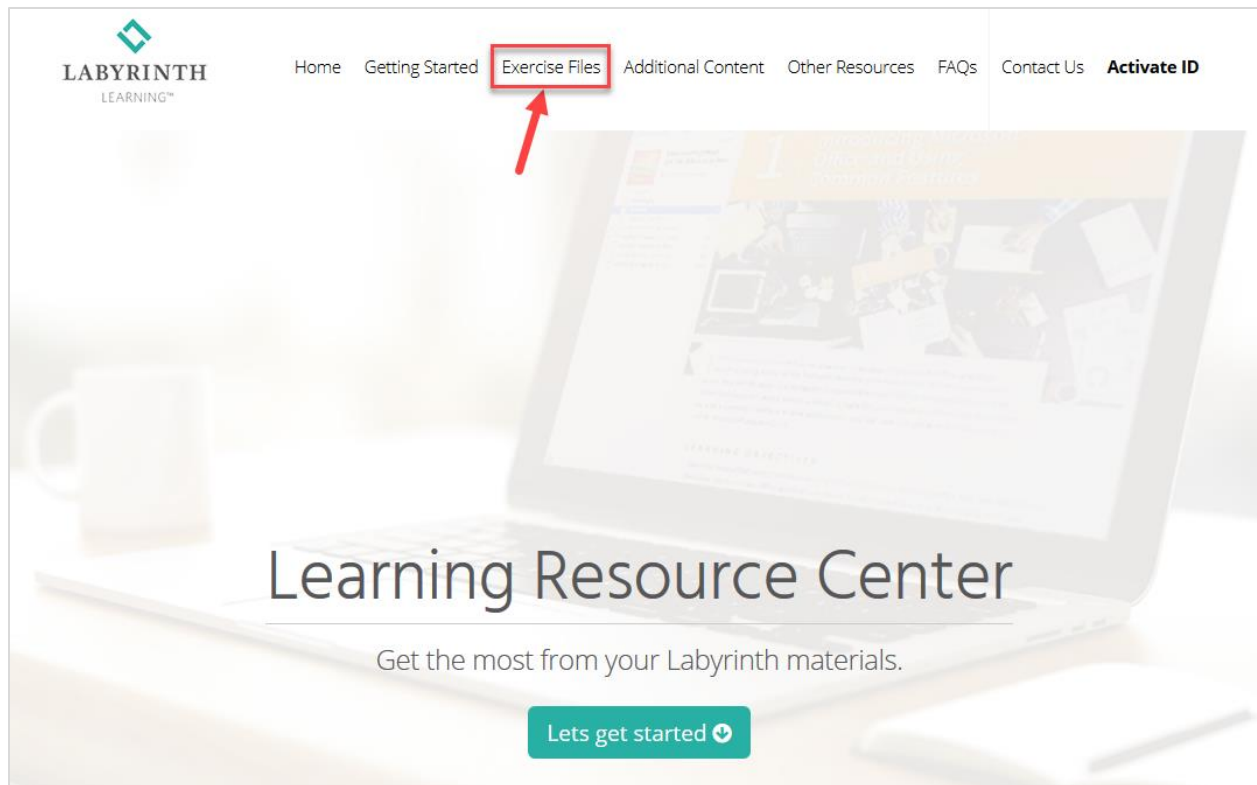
LABYRINTH
LEARNING™

Home Getting Started Exercise Files Additional Content Other Resources FAQs Contact Us **Activate ID**

Learning Resource Center

Get the most from your Labyrinth materials.

Lets get started